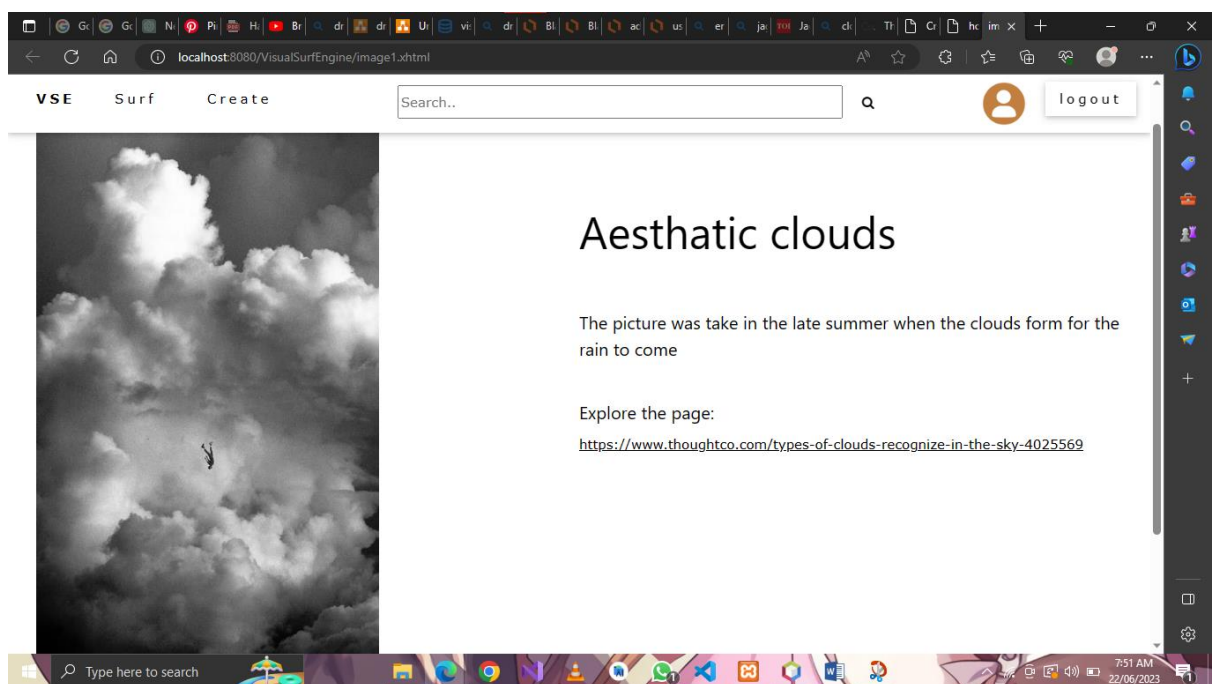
localhost:8080/VisualSurfEngine/image1.xhtml

VSE Surf Create

Search..

logout

Aesthatic clouds

The picture was take in the late summer when the clouds form for the rain to come

Explore the page:

https://www.thoughtco.com/types-of-clouds-recognize-in-the-sky-4025569

Type here to search

7:51 AM
22/06/2023